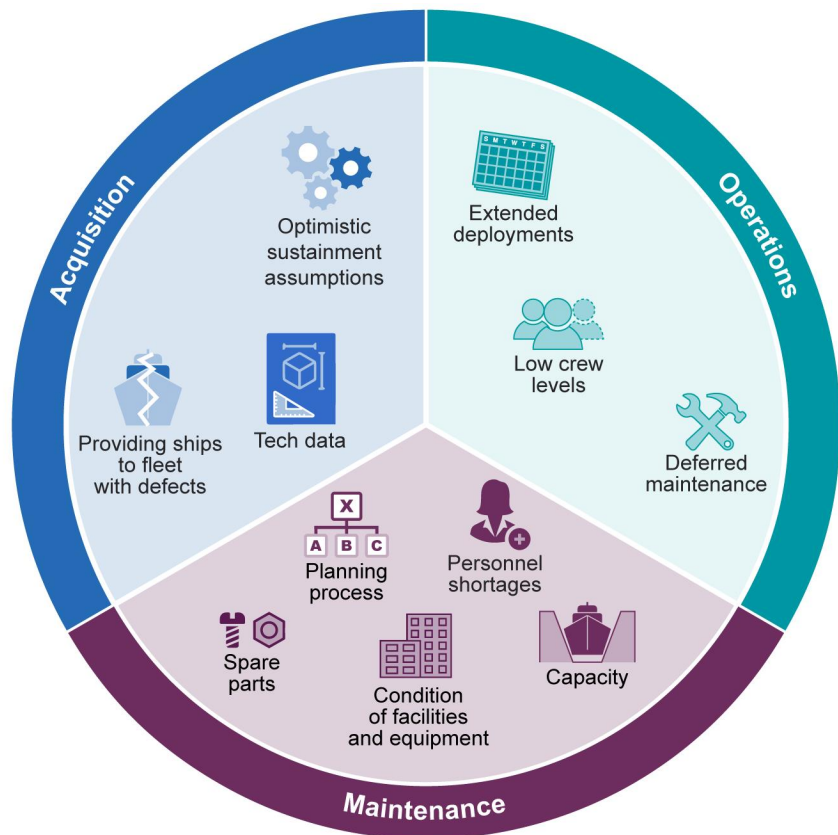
Acquisition

Optimistic sustainment assumptions

Providing ships to fleet with defects

Tech data

Operations

S M T W T F S

Extended deployments

Low crew levels

Deferred maintenance

Maintenance

X

A B C

Planning process

Personnel shortages

Spare parts

Condition of facilities and equipment

Capacity